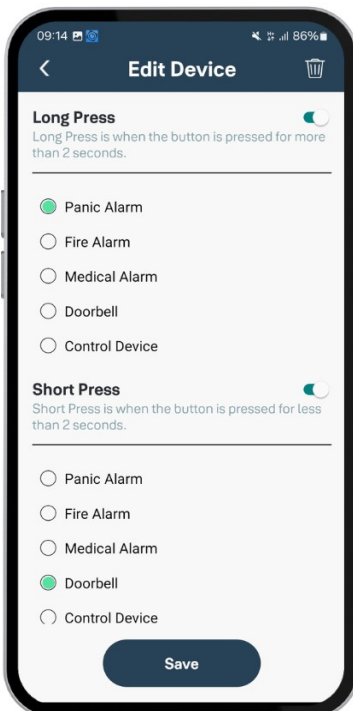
09:14 86%

Edit Device

Long Press

Long Press is when the button is pressed for more than 2 seconds.

Panic Alarm

Fire Alarm

Medical Alarm

Doorbell

Control Device

Short Press

Short Press is when the button is pressed for less than 2 seconds.

Panic Alarm

Fire Alarm

Medical Alarm

Doorbell

Control Device

Save